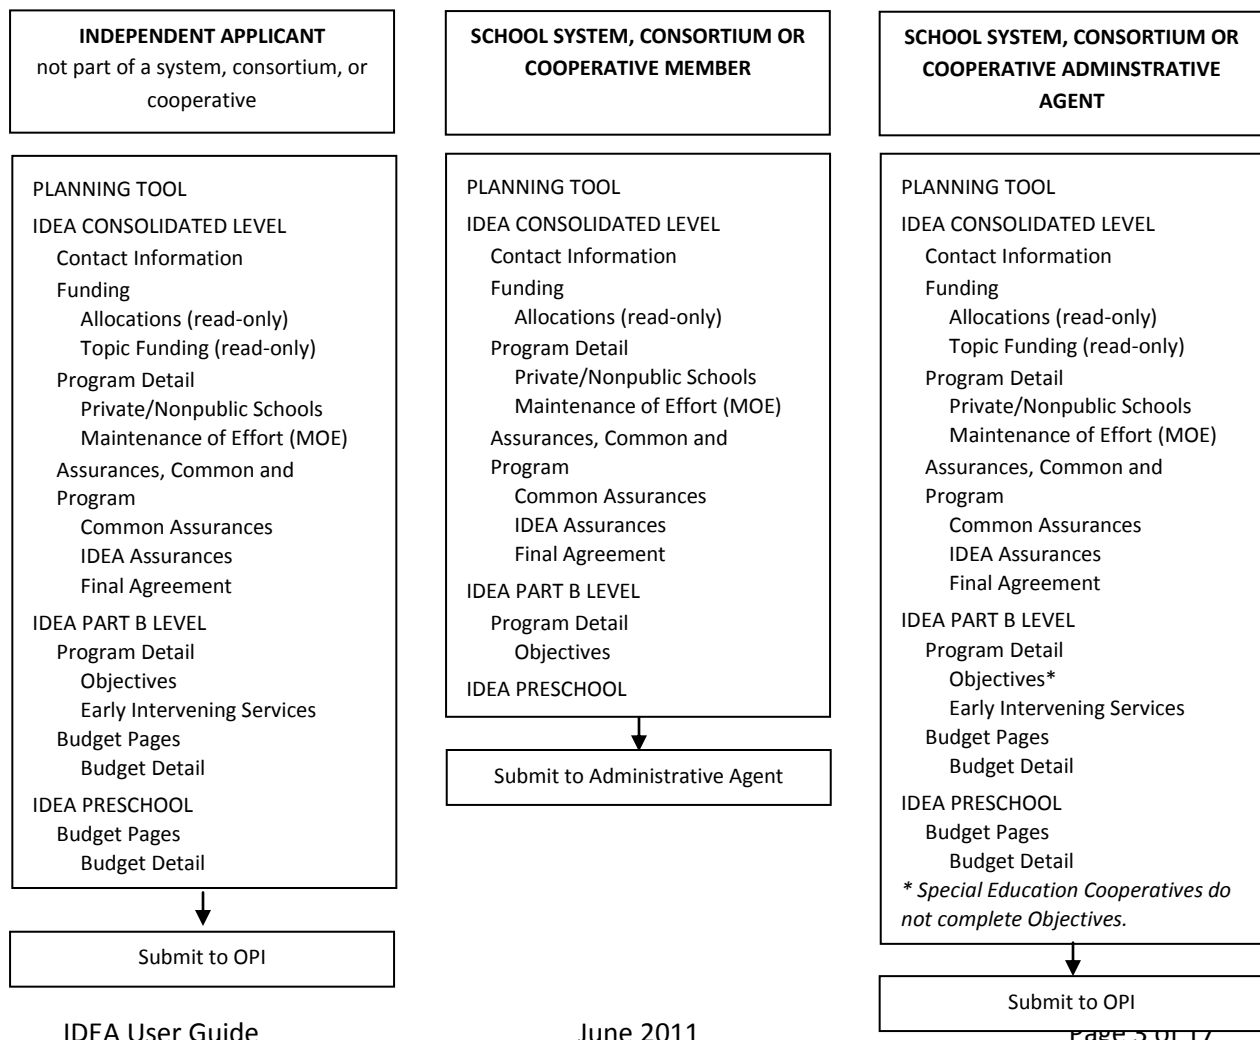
**INDEPENDENT APPLICANT**
not part of a system, consortium, or cooperative

PLANNING TOOL
IDEA CONSOLIDATED LEVEL
Contact Information
Funding
Allocations (read-only)
Topic Funding (read-only)
Program Detail
Private/Nonpublic Schools
Maintenance of Effort (MOE)
Assurances, Common and Program
Common Assurances
IDEA Assurances
Final Agreement
IDEA PART B LEVEL
Program Detail
Objectives
Early Intervening Services
Budget Pages
Budget Detail
IDEA PRESCHOOL
Budget Pages
Budget Detail

Submit to OPI

**SCHOOL SYSTEM, CONSORTIUM OR COOPERATIVE MEMBER**

PLANNING TOOL
IDEA CONSOLIDATED LEVEL
Contact Information
Funding
Allocations (read-only)
Program Detail
Private/Nonpublic Schools
Maintenance of Effort (MOE)
Assurances, Common and Program
Common Assurances
IDEA Assurances
Final Agreement
IDEA PART B LEVEL
Program Detail
Objectives
IDEA PRESCHOOL

Submit to Administrative Agent

**SCHOOL SYSTEM, CONSORTIUM OR COOPERATIVE ADMINSTRATIVE AGENT**

PLANNING TOOL
IDEA CONSOLIDATED LEVEL
Contact Information
Funding
Allocations (read-only)
Topic Funding (read-only)
Program Detail
Private/Nonpublic Schools
Maintenance of Effort (MOE)
Assurances, Common and Program
Common Assurances
IDEA Assurances
Final Agreement
IDEA PART B LEVEL
Program Detail
Objectives*
Early Intervening Services
Budget Pages
Budget Detail
IDEA PRESCHOOL
Budget Pages
Budget Detail
*\* Special Education Cooperatives do not complete Objectives.*

Submit to OPI

IDEA User Guide June 2011 Page 5 of 17